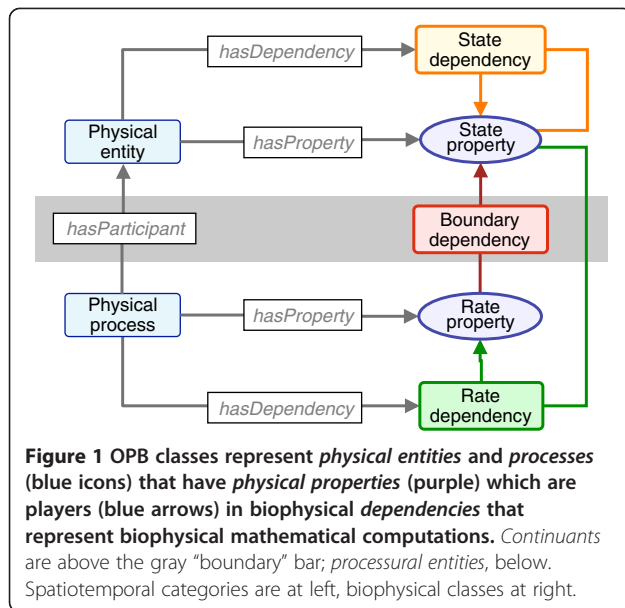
hasDependency

State dependency

Physical entity

hasProperty

State property

hasParticipant

Boundary dependency

Physical process

hasProperty

Rate property

hasDependency

Rate dependency

**Figure 1 OPB classes represent *physical entities* and *processes* (blue icons) that have *physical properties* (purple) which are players (blue arrows) in biophysical *dependencies* that represent biophysical mathematical computations.** *Continuants* are above the gray "boundary" bar; *processural entities*, below. Spatiotemporal categories are at left, biophysical classes at right.